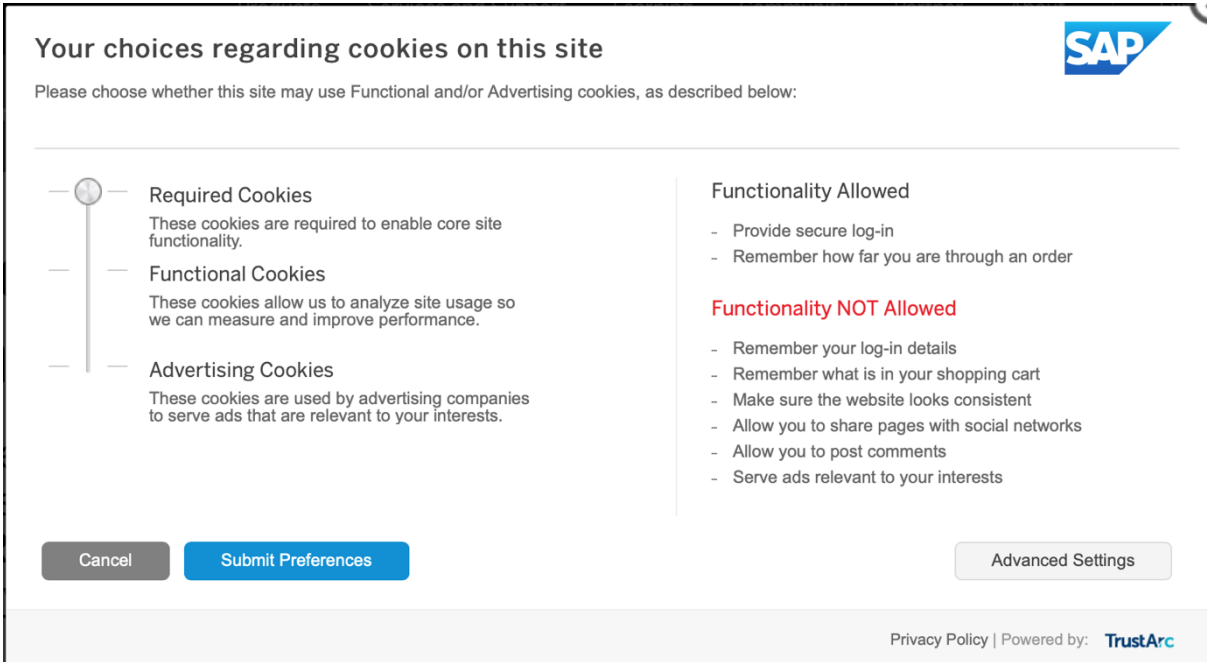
Your choices regarding cookies on this site

SAP

Please choose whether this site may use Functional and/or Advertising cookies, as described below:

Required Cookies

These cookies are required to enable core site functionality.

Functional Cookies

These cookies allow us to analyze site usage so we can measure and improve performance.

Advertising Cookies

These cookies are used by advertising companies to serve ads that are relevant to your interests.

Functionality Allowed

- Provide secure log-in
- Remember how far you are through an order

Functionality NOT Allowed

- Remember your log-in details
- Remember what is in your shopping cart
- Make sure the website looks consistent
- Allow you to share pages with social networks
- Allow you to post comments
- Serve ads relevant to your interests

Cancel

Submit Preferences

Advanced Settings

Privacy Policy | Powered by: TrustArc